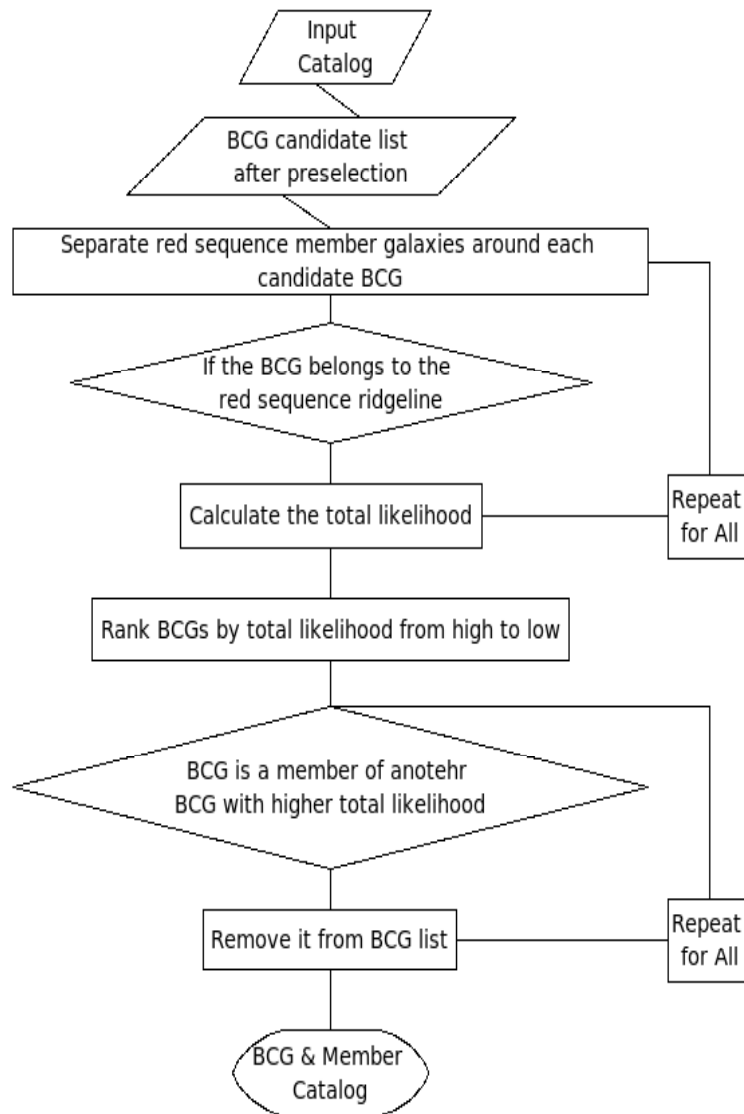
Input Catalog

BCG candidate list after preselection

Separate red sequence member galaxies around each candidate BCG

If the BCG belongs to the red sequence ridgeline

Calculate the total likelihood

Repeat for All

Rank BCGs by total likelihood from high to low

BCG is a member of anotehr BCG with higher total likelihood

Remove it from BCG list

Repeat for All

BCG & Member Catalog